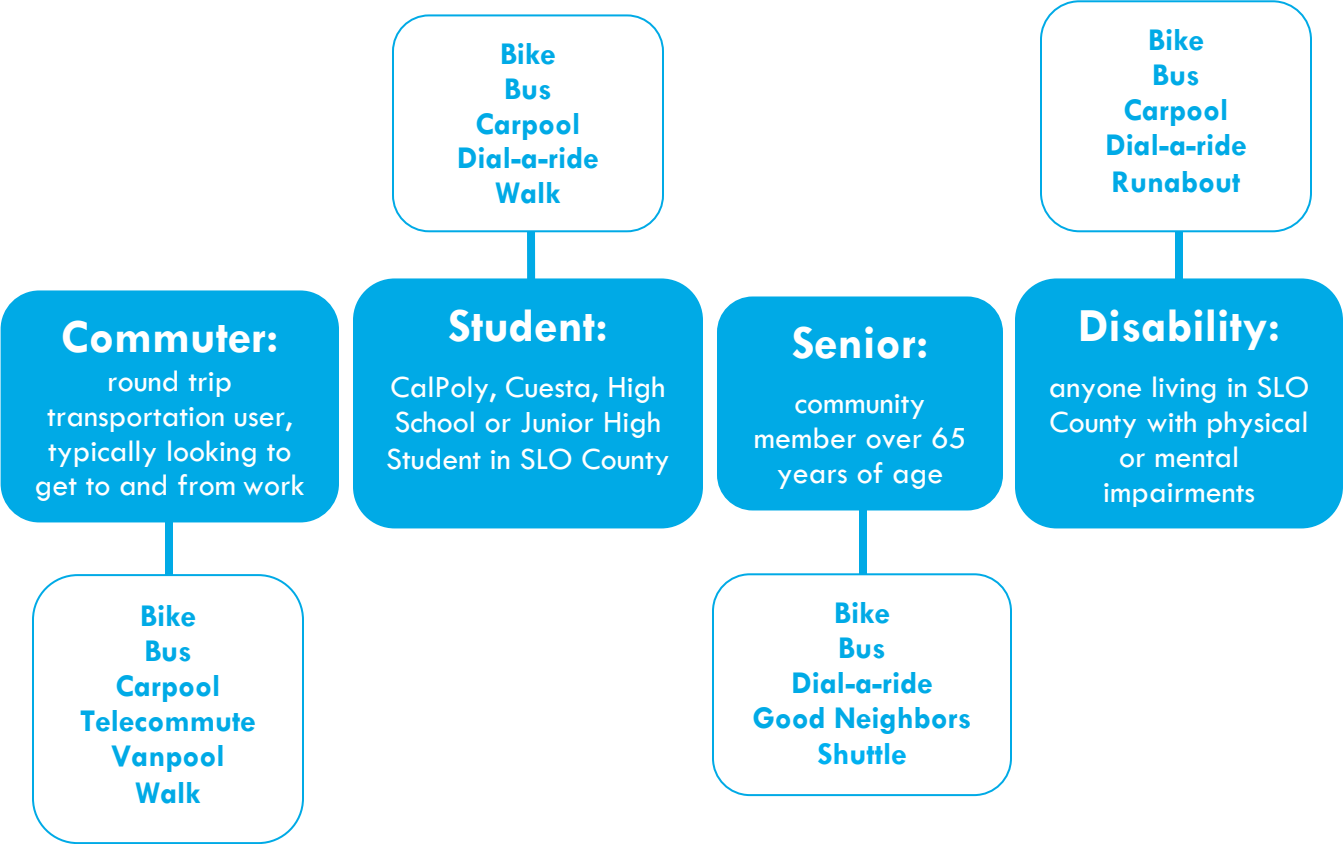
Commuter:
round trip transportation user, typically looking to get to and from work

Bike
Bus
Carpool
Telecommute
Vanpool
Walk

Bike
Bus
Carpool
Dial-a-ride
Walk

Student:
CalPoly, Cuesta, High School or Junior High Student in SLO County

Senior:
community member over 65 years of age

Bike
Bus
Dial-a-ride
Good Neighbors
Shuttle

Bike
Bus
Carpool
Dial-a-ride
Runabout

Disability:
anyone living in SLO County with physical or mental impairments